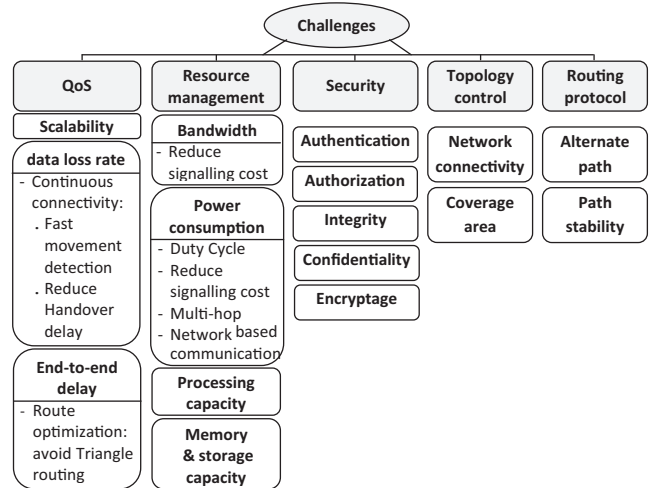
Challenges

QoS

Scalability

data loss rate
- Continuous connectivity:
. Fast movement detection
. Reduce Handover delay

End-to-end delay
- Route optimization: avoid Triangle routing

Resource management

Bandwidth
- Reduce signalling cost

Power consumption
- Duty Cycle
- Reduce signalling cost
- Multi-hop
- Network based communication

Processing capacity

Memory & storage capacity

Security

Authentication

Authorization

Integrity

Confidentiality

Encryptage

Topology control

Network connectivity

Coverage area

Routing protocol

Alternate path

Path stability